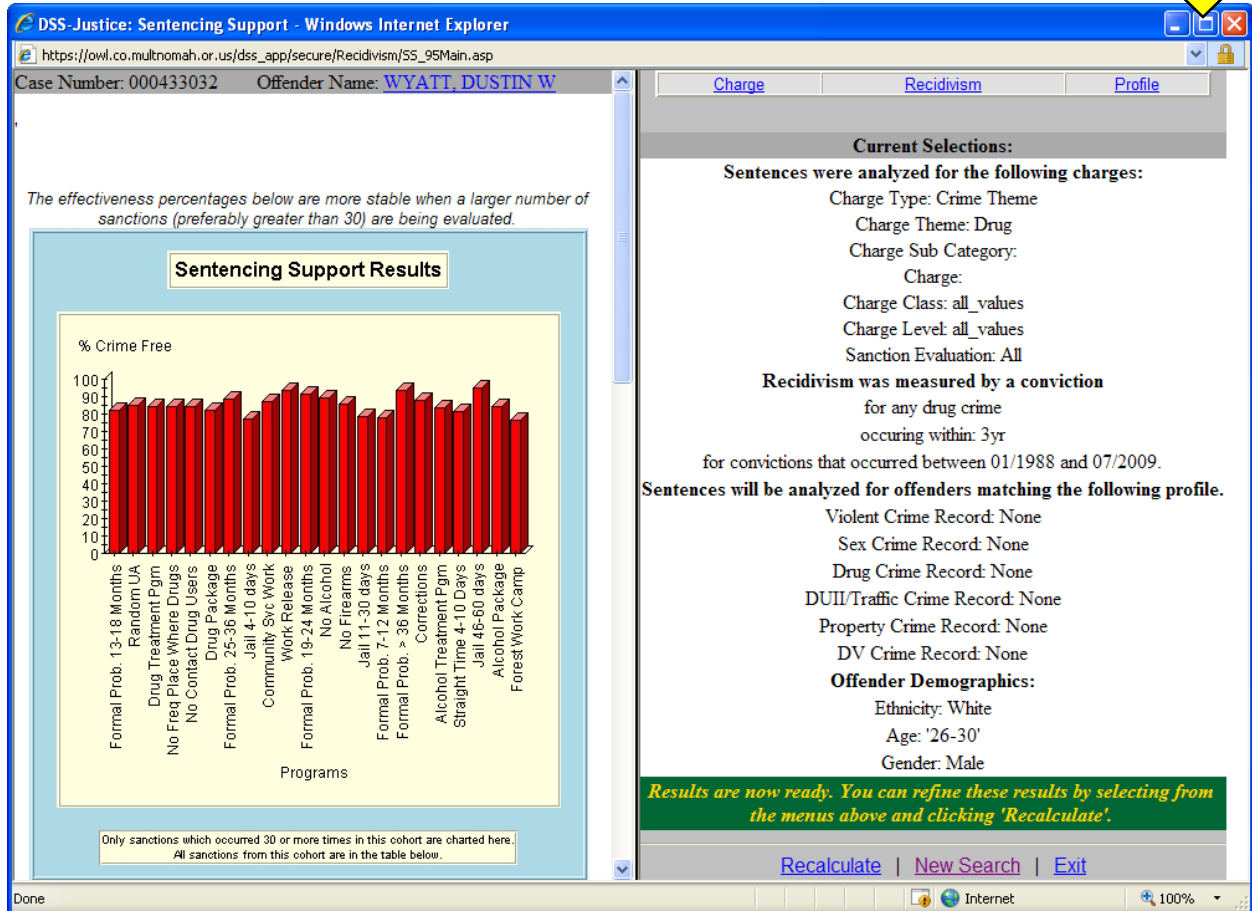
DSS-Justice: Sentencing Support - Windows Internet Explorer

https://owl.co.multnomah.or.us/dss_app/secure/Recidivism/SS_95Main.asp

Case Number: 000433032 Offender Name: WYATT, DUSTIN W

The effectiveness percentages below are more stable when a larger number of sanctions (preferably greater than 30) are being evaluated.

Sentencing Support Results

% Crime Free

100
90
80
70
60
50
40
30
20
10
0

Formal Prob. 13-18 Months
Random UA
Drug Treatment Pgm
No Freq Place Where Drugs
No Contact Drug Users
Drug Package
Formal Prob. 25-36 Months
Jail 4-10 days
Community Svc Work
Work Release
Formal Prob. 19-24 Months
No Alcohol
No Firearms
Jail 11-30 days
Formal Prob. 7-12 Months
Formal Prob. > 36 Months
Corrections
Alcohol Treatment Pgm
Straight Time 4-10 Days
Jail 46-60 days
Alcohol Package
Forest Work Camp

Programs

Only sanctions which occurred 30 or more times in this cohort are charted here. All sanctions from this cohort are in the table below.

Charge | Recidivism | Profile

Current Selections:

Sentences were analyzed for the following charges:
Charge Type: Crime Theme
Charge Theme: Drug
Charge Sub Category:
Charge:
Charge Class: all_values
Charge Level: all_values
Sanction Evaluation: All
Recidivism was measured by a conviction
for any drug crime
occuring within: 3yr
for convictions that occurred between 01/1988 and 07/2009.
Sentences will be analyzed for offenders matching the following profile.
Violent Crime Record: None
Sex Crime Record: None
Drug Crime Record: None
DUII/Traffic Crime Record: None
Property Crime Record: None
DV Crime Record: None
Offender Demographics:
Ethnicity: White
Age: '26-30'
Gender: Male

Results are now ready. You can refine these results by selecting from the menus above and clicking 'Recalculate'.

Recalculate | New Search | Exit

Done
Internet
100%